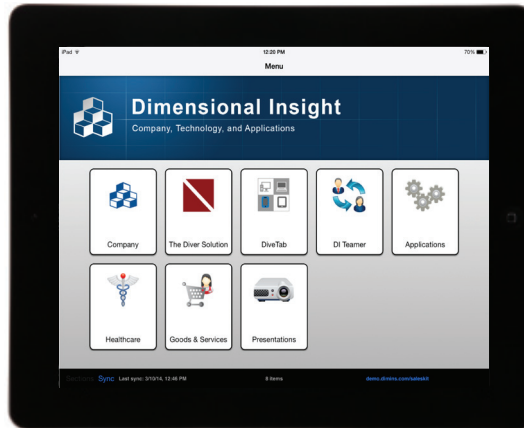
iPad

12:20 PM

70%

Menu

Dimensional Insight

Company, Technology, and Applications

Company

The Diver Solution

DiveTab

DI Teamer

Applications

Healthcare

Goods & Services

Presentations

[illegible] Sync Last sync: 3/10/14, 12:46 PM

8 items

demo.dimins.com/saleskit